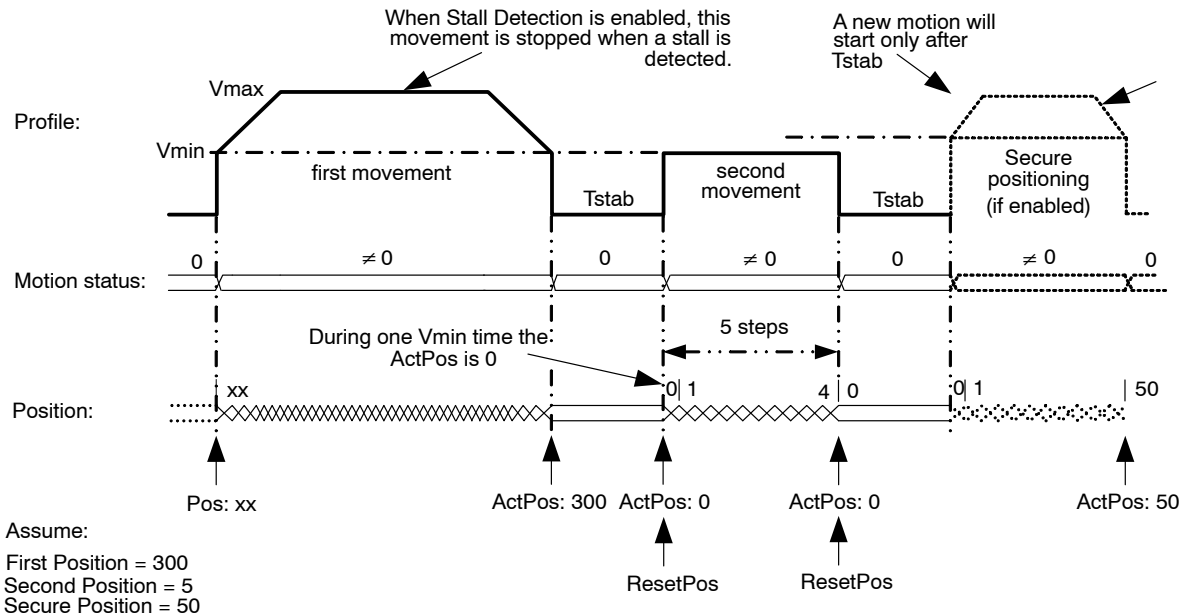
When Stall Detection is enabled, this movement is stopped when a stall is detected.

A new motion will start only after Tstab

Vmax

Profile:

Vmin

first movement

Tstab

second movement

Tstab

Secure positioning (if enabled)

0

$\neq 0$

0

$\neq 0$

0

$\neq 0$

0

Motion status:

5 steps

During one Vmin time the ActPos is 0

Position:

xx

0| 1

4 | 0

0| 1

| 50

Pos: xx

ActPos: 300

ActPos: 0

ActPos: 0

ActPos: 50

ResetPos

ResetPos

Assume:

First Position = 300
Second Position = 5
Secure Position = 50